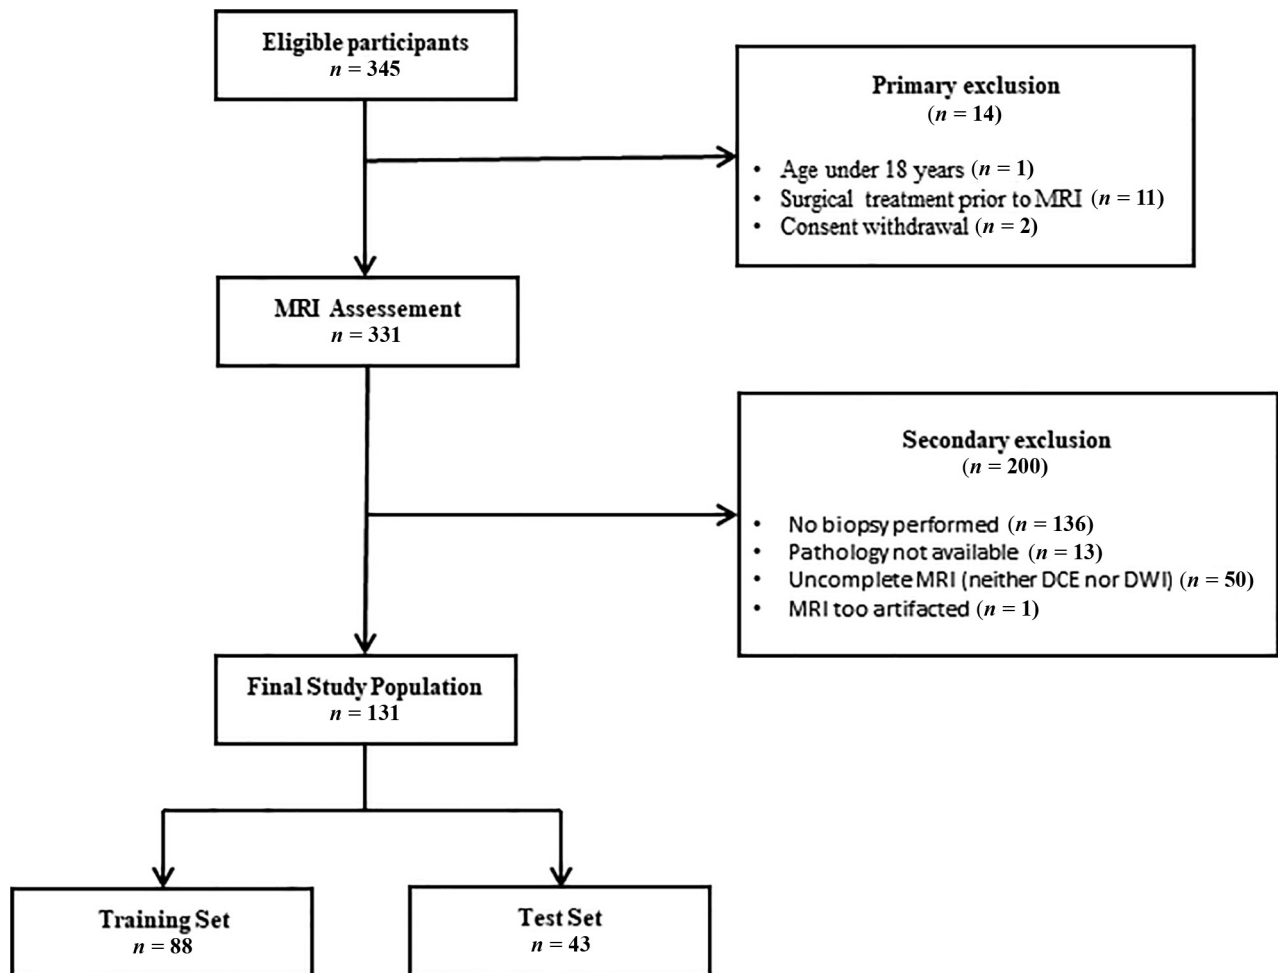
Eligible participants
$n = 345$

Primary exclusion
($n = 14$)

- Age under 18 years ($n = 1$)
- Surgical treatment prior to MRI ($n = 11$)
- Consent withdrawal ($n = 2$)

MRI Assessement
$n = 331$

Secondary exclusion
($n = 200$)

- No biopsy performed ($n = 136$)
- Pathology not available ($n = 13$)
- Uncomplete MRI (neither DCE nor DWI) ($n = 50$)
- MRI too artifacted ($n = 1$)

Final Study Population
$n = 131$

Training Set
$n = 88$

Test Set
$n = 43$